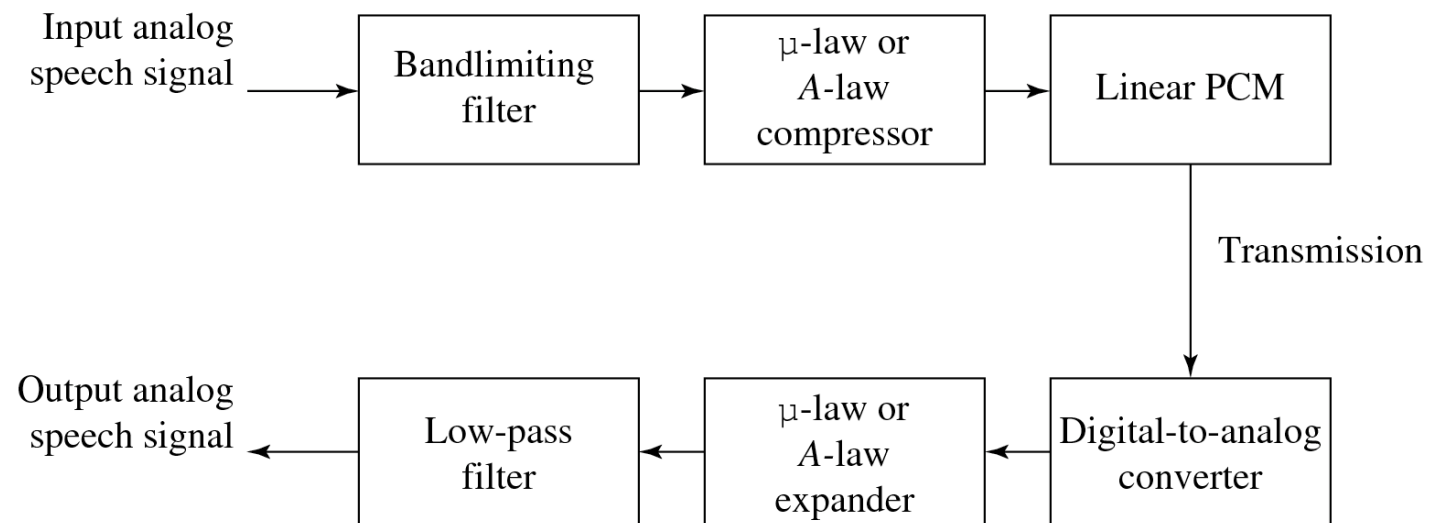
Input analog speech signal

Bandlimiting filter

μ-law or $A$-law compressor

Linear PCM

Transmission

Digital-to-analog converter

μ-law or $A$-law expander

Low-pass filter

Output analog speech signal